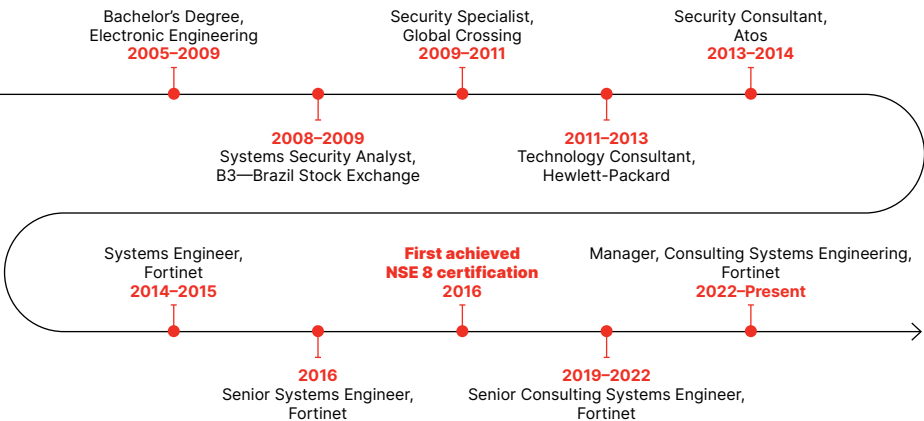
Bachelor's Degree, Electronic Engineering
2005–2009

Security Specialist, Global Crossing
2009–2011

Security Consultant, Atos
2013–2014

2008–2009
Systems Security Analyst, B3—Brazil Stock Exchange

2011–2013
Technology Consultant, Hewlett-Packard

Systems Engineer, Fortinet
2014–2015

First achieved NSE 8 certification
2016

Manager, Consulting Systems Engineering, Fortinet
2022–Present

2016
Senior Systems Engineer, Fortinet

2019–2022
Senior Consulting Systems Engineer, Fortinet